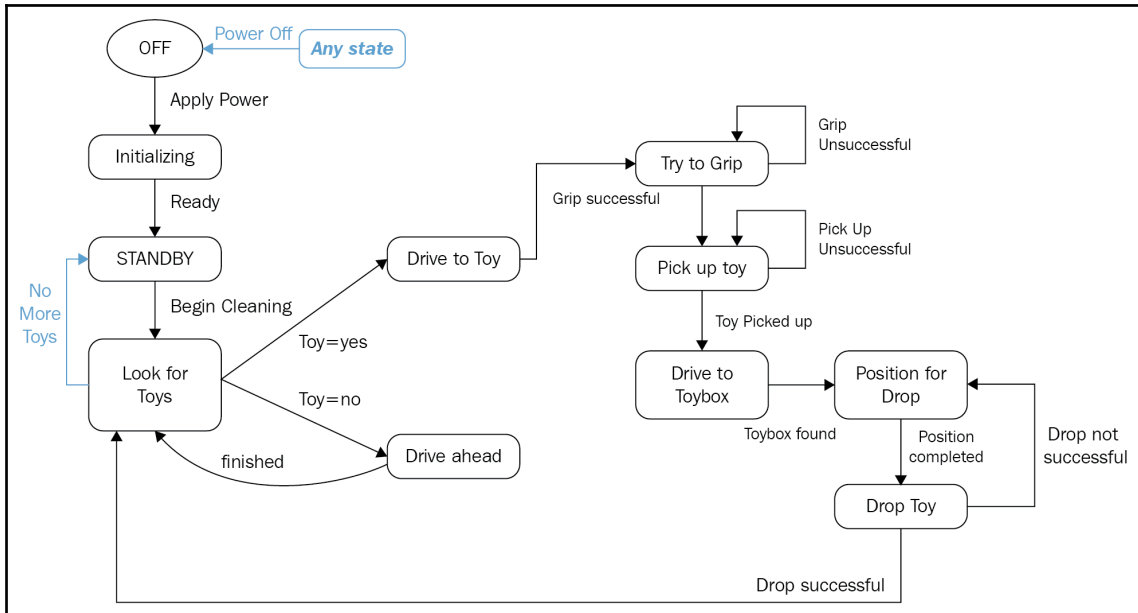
OFF

Power Off

Any state

Apply Power

Initializing

Ready

STANDBY

No More Toys

Begin Cleaning

Look for Toys

Toy=yes

Toy=no

Drive to Toy

Drive ahead

finished

Try to Grip

Grip Unsuccessful

Grip successful

Pick up toy

Pick Up Unsuccessful

Toy Picked up

Drive to Toybox

Toybox found

Position for Drop

Position completed

Drop not successful

Drop Toy

Drop successful